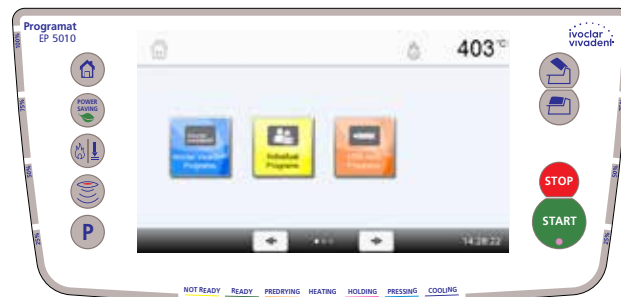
Programat
EP 5010

ivoclar vivadent

100%
75%
50%
25%

POWER SAVING

P

403 °C

Ivoclar Vivadent Programs

Individual Programs

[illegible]

14:28:22

STOP

START

100%
75%
50%
25%

NOT READY READY PREDRYING HEATING HOLDING PRESSING COOLING